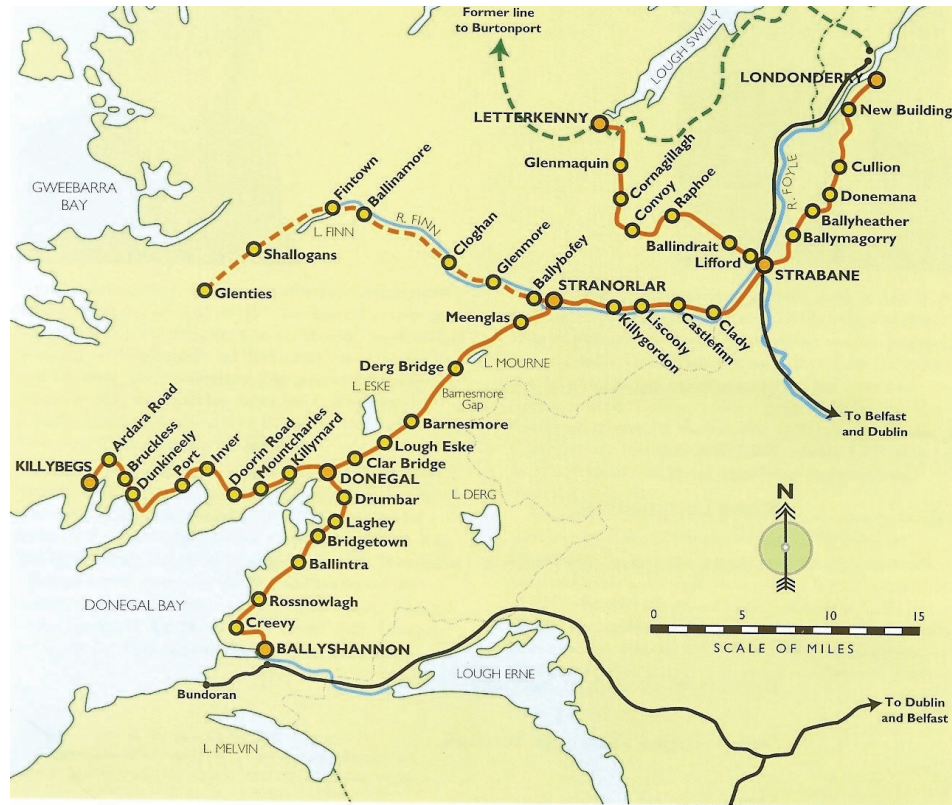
Former line to Burtonport

LOUGH SWILLY

LONDONDERRY

New Building

LETTERKENNY

Glenmaquin

Cornagillagh

Convoy

Raphoe

Cullion

Donemana

Ballyheather

Ballymagorry

R. FOYLE

Ballindrait

Lifford

STRABANE

GWEEBARRA BAY

Fintown

Ballinamore

L. FINN

R. FINN

Cloghan

Glenmore

Shallogans

Glenties

Ballybofey

STRANORLAR

Meenglas

Killygordon

Liscooly

Castlefinn

Clady

Derg Bridge

L. MOURNE

L. ESKE

Barnesmore Gap

Barnesmore

To Belfast and Dublin

KILLYBEGS

Ardara Road

Bruckless

Dunkineely

Port

Inver

Doorin Road

Mountcharles

Killymard

DONEGAL

Lough Eske

Clar Bridge

Drumbar

L. DERG

N

Laghey

Bridgetown

Ballintra

DONEGAL BAY

Rossnowlagh

0 5 10 15

SCALE OF MILES

Creevy

BALLYSHANNON

LOUGH ERNE

Bundoran

L. MELVIN

To Dublin and Belfast